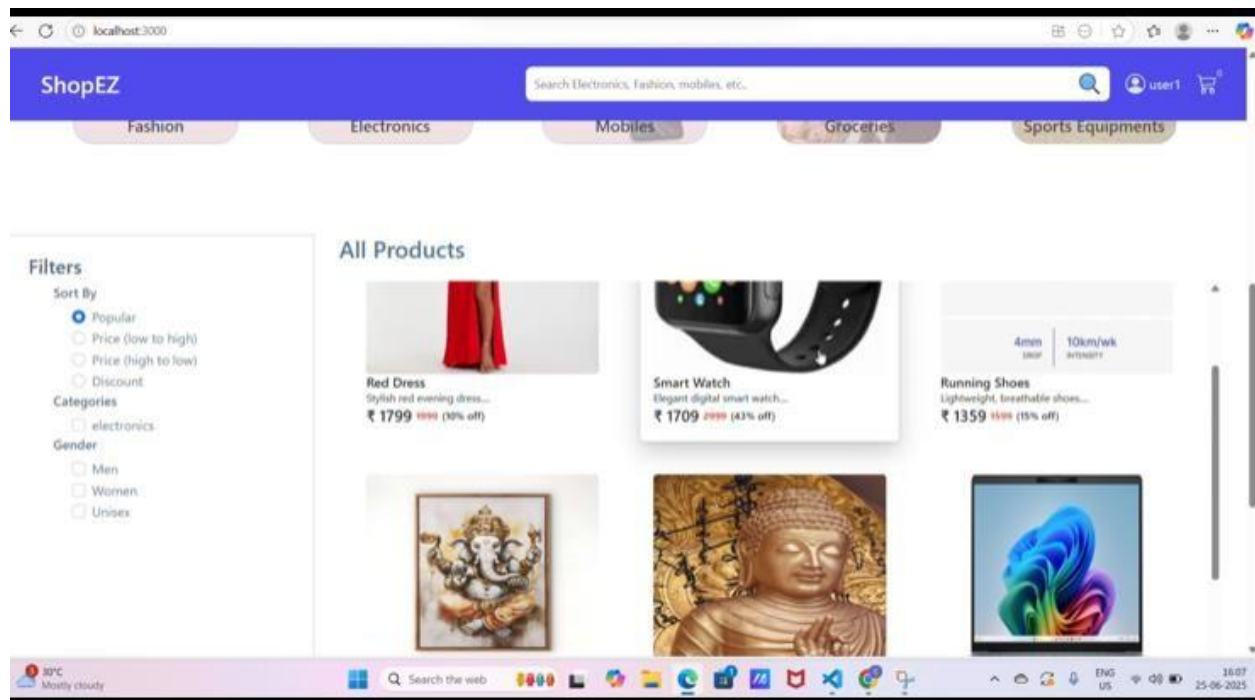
localhost:3000

ShopEZ

Search Electronics, Fashion, mobiles, etc..

user1

Fashion Electronics Mobiles Groceries Sports Equipments

Filters

Sort By

Popular
Price (low to high)
Price (high to low)
Discount

Categories

electronics

Gender

Men
Women
Unisex

All Products

Red Dress
Stylish red evening dress...
₹ 1799 1999 (10% off)

Smart Watch
Elegant digital smart watch...
₹ 1709 2999 (43% off)

4mm DROP 10km/wk INTENSITY

Running Shoes
Lightweight, breathable shoes...
₹ 1359 1599 (15% off)

30°C
Mostly cloudy

Search the web

ENG US

16:07
25-06-2025